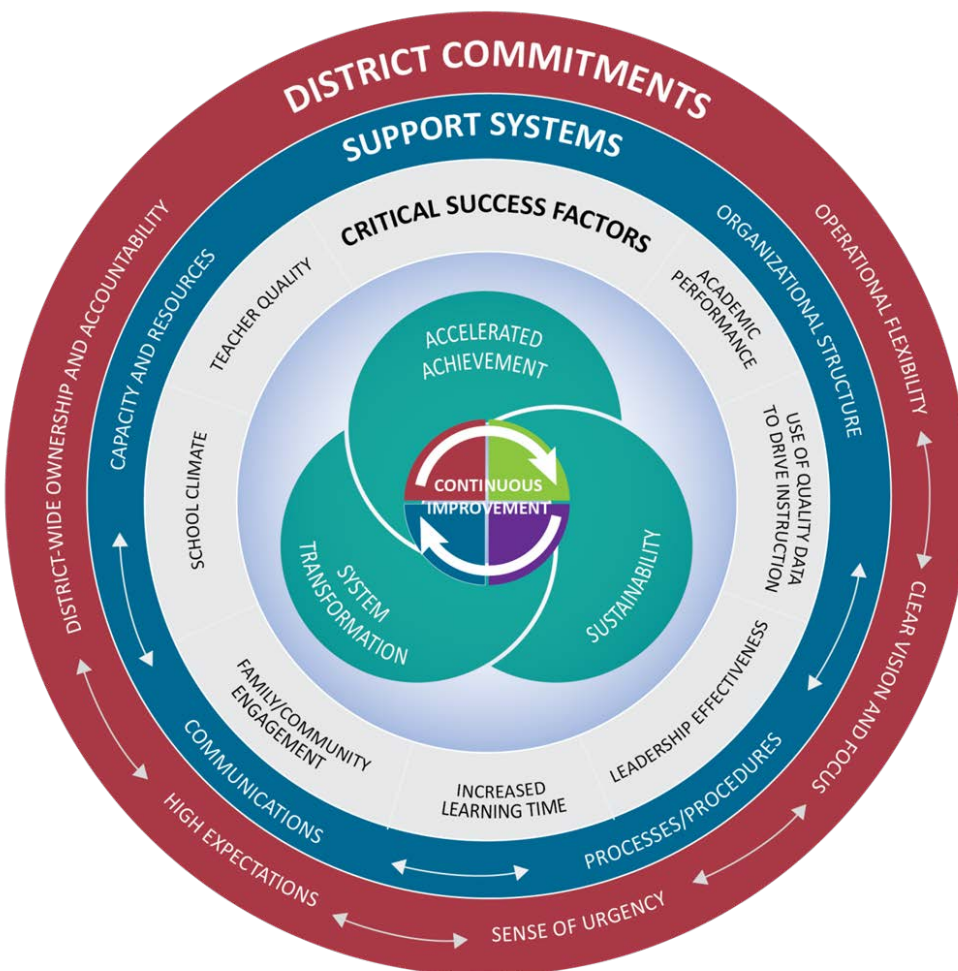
DISTRICT COMMITMENTS

SUPPORT SYSTEMS

CRITICAL SUCCESS FACTORS

ACCELERATED ACHIEVEMENT

SYSTEM TRANSFORMATION

SUSTAINABILITY

CONTINUOUS IMPROVEMENT

TEACHER QUALITY

ACADEMIC PERFORMANCE

USE OF QUALITY DATA TO DRIVE INSTRUCTION

LEADERSHIP EFFECTIVENESS

INCREASED LEARNING TIME

FAMILY/COMMUNITY ENGAGEMENT

SCHOOL CLIMATE

CAPACITY AND RESOURCES

ORGANIZATIONAL STRUCTURE

PROCESSES/PROCEDURES

COMMUNICATIONS

DISTRICT-WIDE OWNERSHIP AND ACCOUNTABILITY

OPERATIONAL FLEXIBILITY

CLEAR VISION AND FOCUS

SENSE OF URGENCY

HIGH EXPECTATIONS